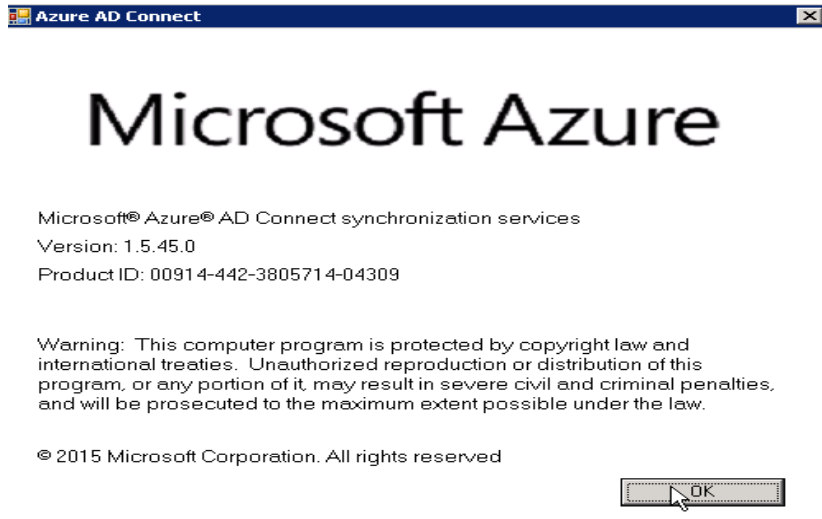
Azure AD Connect

Microsoft Azure

Microsoft® Azure® AD Connect synchronization services
Version: 1.5.45.0
Product ID: 00914-442-3805714-04309

Warning: This computer program is protected by copyright law and international treaties. Unauthorized reproduction or distribution of this program, or any portion of it, may result in severe civil and criminal penalties, and will be prosecuted to the maximum extent possible under the law.

© 2015 Microsoft Corporation. All rights reserved

OK